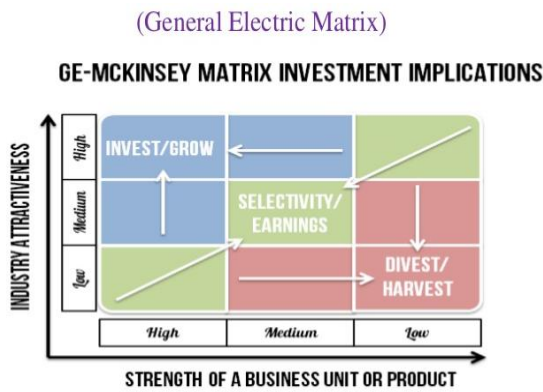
(General Electric Matrix)

GE-MCKINSEY MATRIX INVESTMENT IMPLICATIONS

INDUSTRY ATTRACTIVENESS

High

Medium

Low

INVEST/GROW

SELECTIVITY/ EARNINGS

DIVEST/ HARVEST

High

Medium

Low

STRENGTH OF A BUSINESS UNIT OR PRODUCT